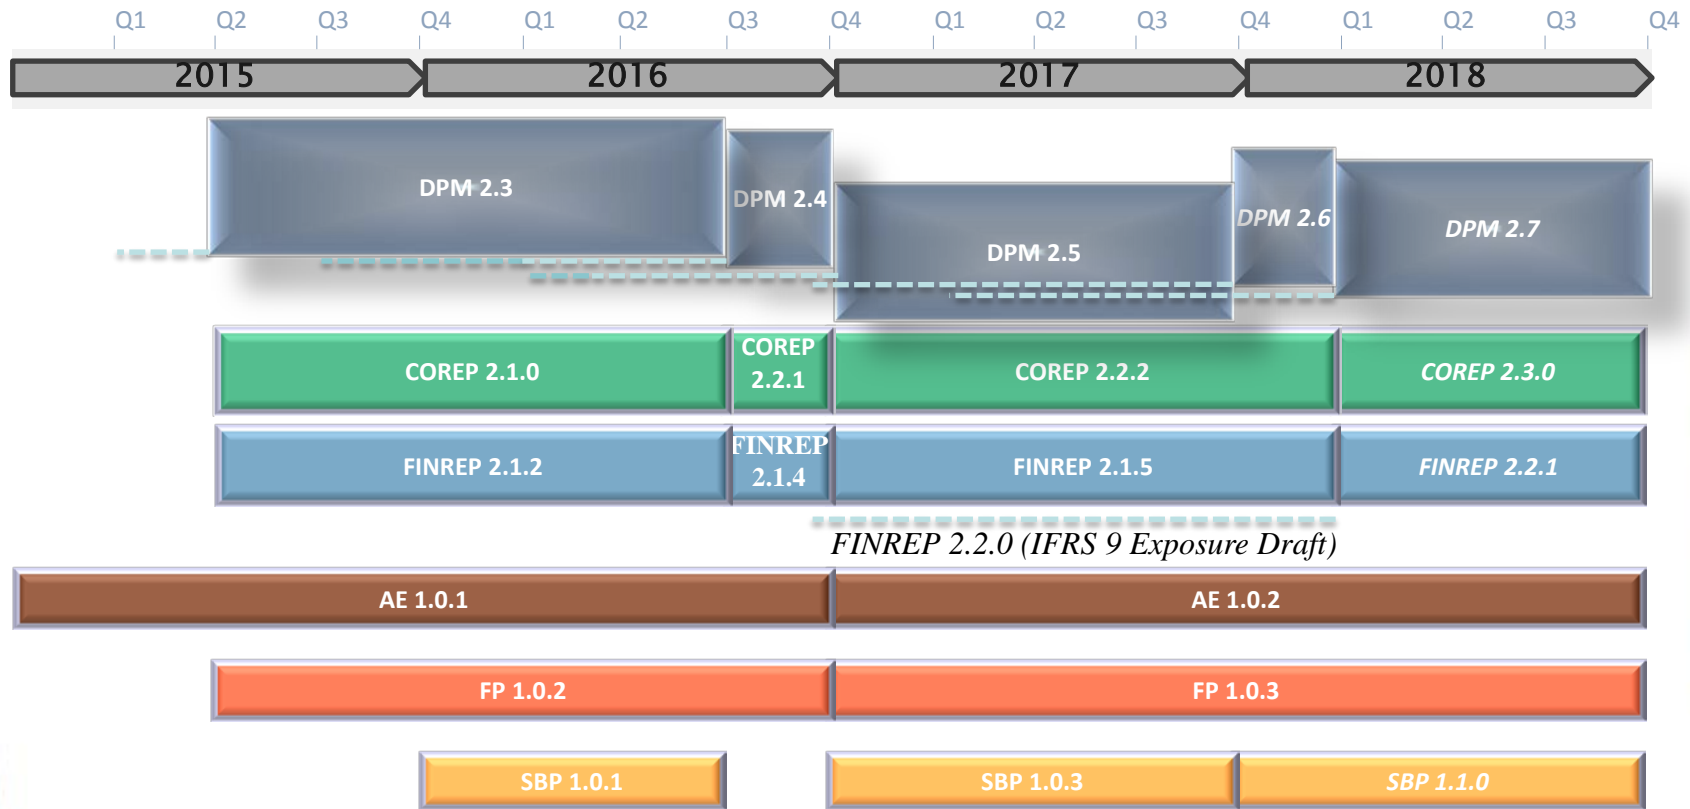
Q1 Q2 Q3 Q4 Q1 Q2 Q3 Q4 Q1 Q2 Q3 Q4 Q1 Q2 Q3 Q4

2015 2016 2017 2018

DPM 2.3
DPM 2.4
DPM 2.5
DPM 2.6
DPM 2.7

COREP 2.1.0
COREP 2.2.1
COREP 2.2.2
COREP 2.3.0

FINREP 2.1.2
FINREP 2.1.4
FINREP 2.1.5
FINREP 2.2.1

FINREP 2.2.0 (IFRS 9 Exposure Draft)

AE 1.0.1
AE 1.0.2

FP 1.0.2
FP 1.0.3

SBP 1.0.1
SBP 1.0.3
SBP 1.1.0